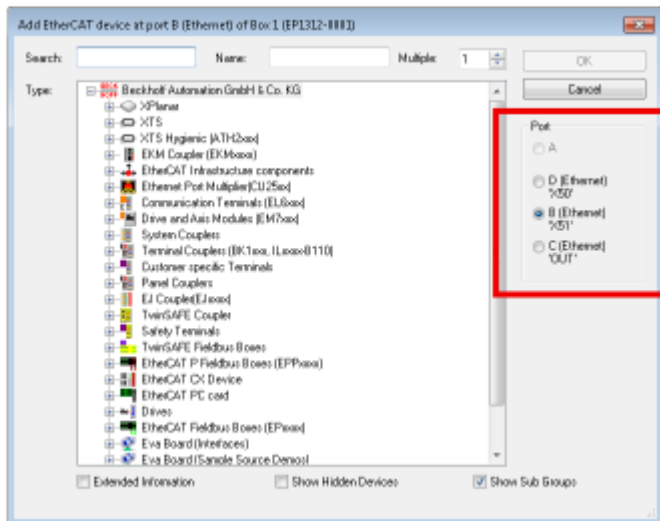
Add EtherCAT device at port B (Ethernet) of Box 1 (EP1312-0001)

Search:
Name:
Multiple: 1
OK
Cancel

Type:
Beckhoff Automation GmbH & Co. KG
XPlanar
XTS
XTS Hygienic (ATH2xxx)
EKM Coupler (EKMxxxx)
EtherCAT Infrastructure components
Ethernet Port Multiplier(CU25xx)
Communication Terminals (EL6xxx)
Drive and Axis Modules (EM7xxx)
System Couplers
Terminal Couplers (BK1xxx, ILxxxx-B110)
Customer specific Terminals
Panel Couplers
EJ Coupler(EJxxxx)
TwinSAFE Coupler
Safety Terminals
TwinSAFE Fieldbus Boxes
EtherCAT P Fieldbus Boxes (EPPxxxx)
EtherCAT CX Device
EtherCAT PC card
Drives
EtherCAT Fieldbus Boxes (EPxxxx)
Eva Board (Interfaces)
Eva Board (Sample Source Demos)

Port
A
D (Ethernet) 'X50'
B (Ethernet) 'X51'
C (Ethernet) 'OUT'

Extended Information
Show Hidden Devices
Show Sub Groups